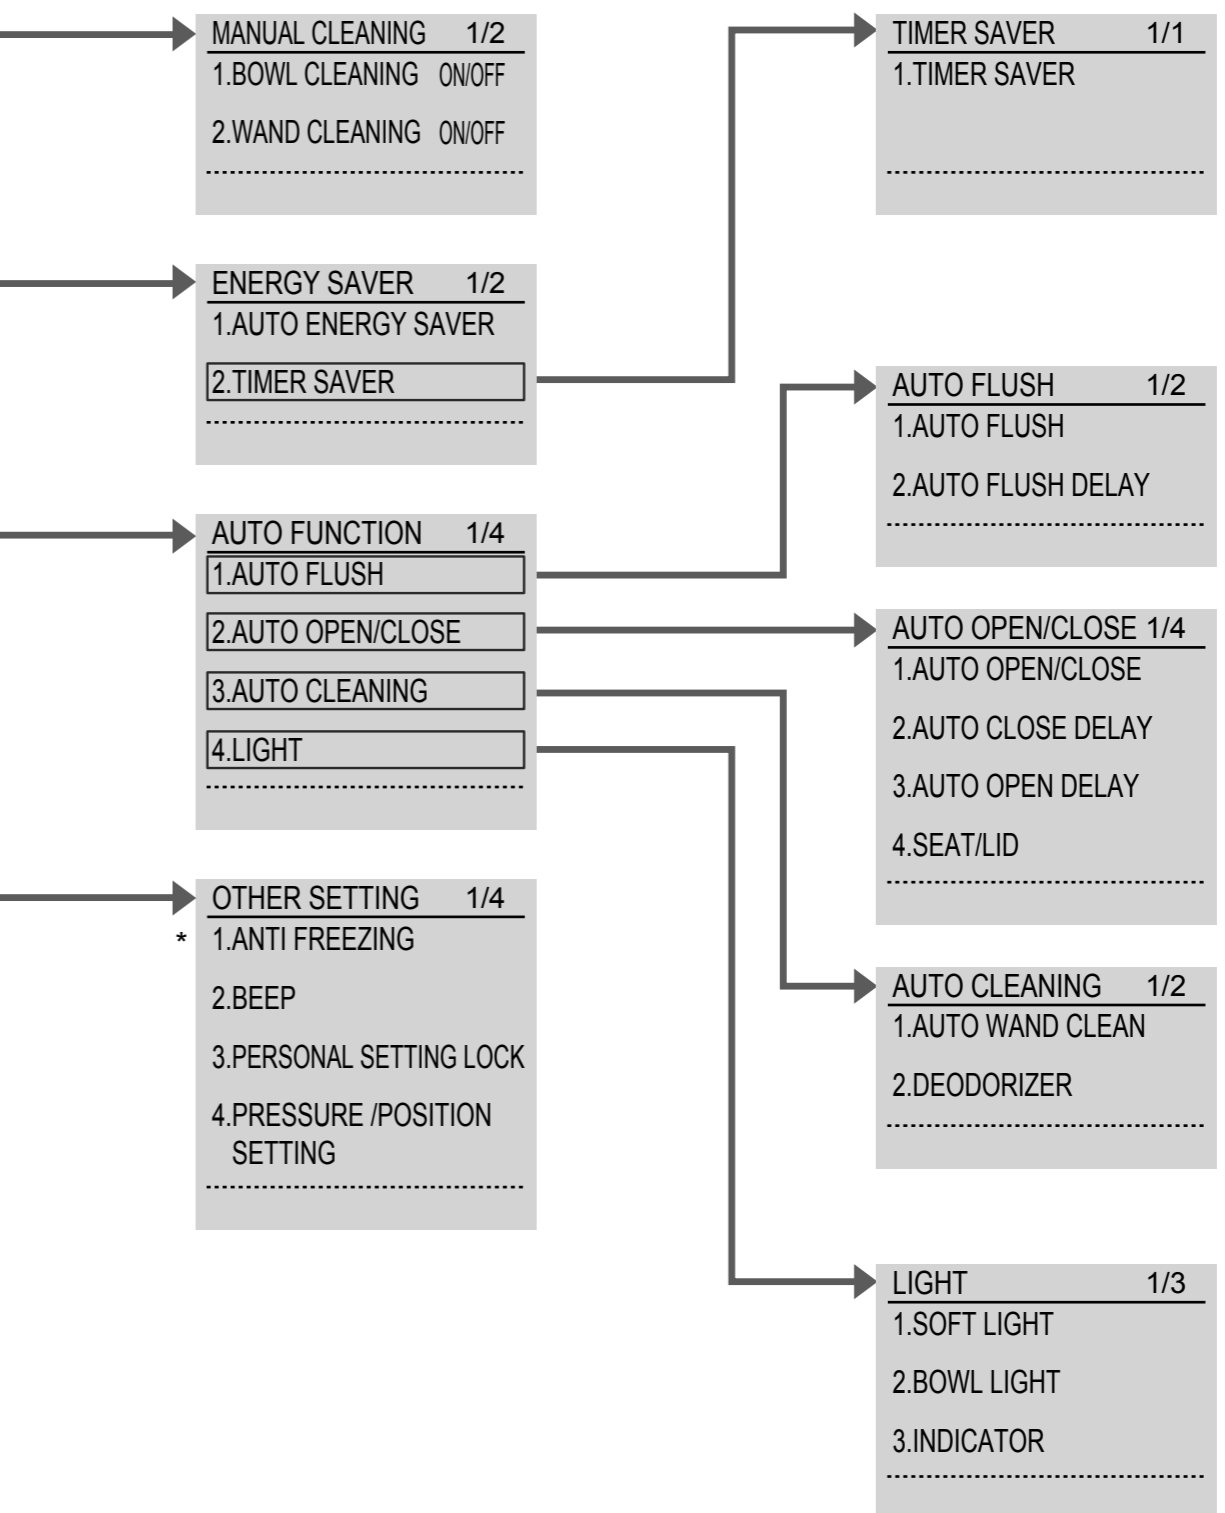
MANUAL CLEANING 1/2
1.BOWL CLEANING ON/OFF
2.WAND CLEANING ON/OFF

ENERGY SAVER 1/2
1.AUTO ENERGY SAVER
2.TIMER SAVER

AUTO FUNCTION 1/4
1.AUTO FLUSH
2.AUTO OPEN/CLOSE
3.AUTO CLEANING
4.LIGHT

OTHER SETTING 1/4
* 1.ANTI FREEZING
2.BEEP
3.PERSONAL SETTING LOCK
4.PRESSURE /POSITION SETTING

TIMER SAVER 1/1
1.TIMER SAVER

AUTO FLUSH 1/2
1.AUTO FLUSH
2.AUTO FLUSH DELAY

AUTO OPEN/CLOSE 1/4
1.AUTO OPEN/CLOSE
2.AUTO CLOSE DELAY
3.AUTO OPEN DELAY
4.SEAT/LID

AUTO CLEANING 1/2
1.AUTO WAND CLEAN
2.DEODORIZER

LIGHT 1/3
1.SOFT LIGHT
2.BOWL LIGHT
3.INDICATOR